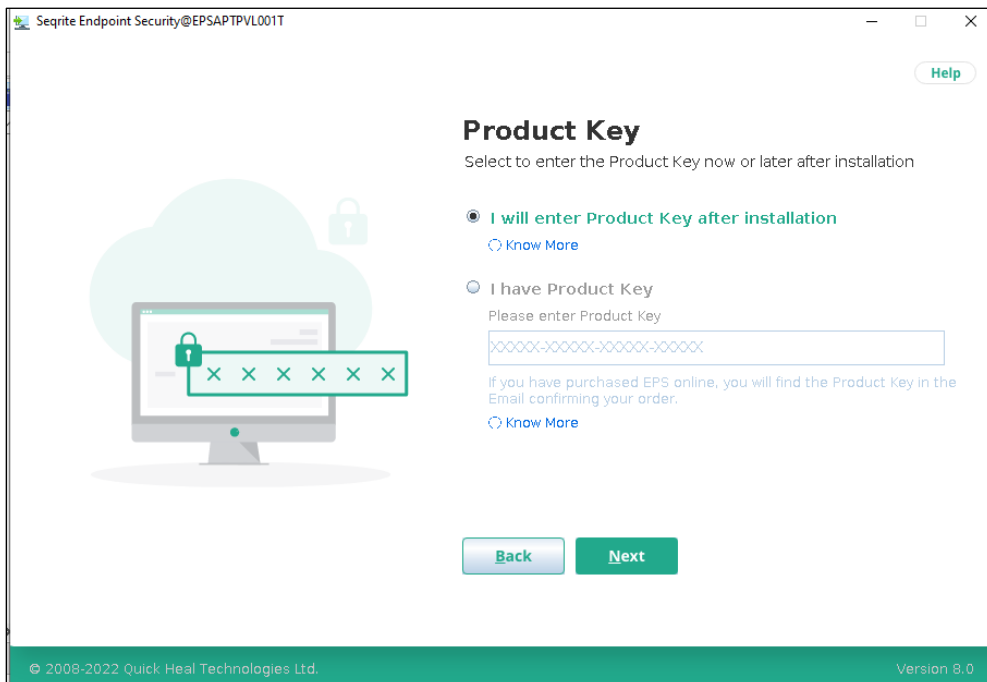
Seqrite Endpoint Security@EPSAPTPVL001T

Help

Product Key

Select to enter the Product Key now or later after installation

I will enter Product Key after installation

Know More

I have Product Key

Please enter Product Key

XXXXX-XXXXX-XXXXX-XXXXX

If you have purchased EPS online, you will find the Product Key in the Email confirming your order.

Know More

Back

Next

© 2008-2022 Quick Heal Technologies Ltd.

Version 8.0